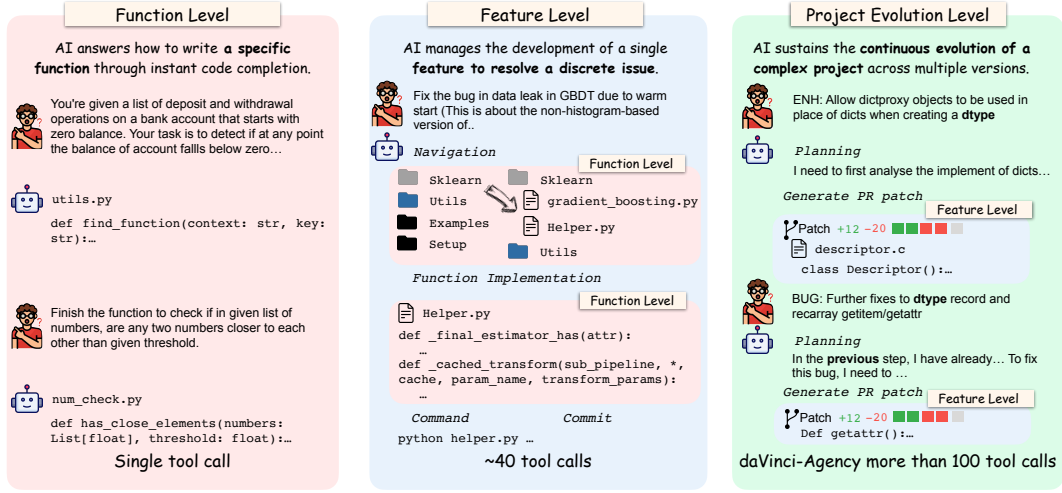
Function Level

AI answers how to write **a specific function** through instant code completion.

You're given a list of deposit and withdrawal operations on a bank account that starts with zero balance. Your task is to detect if at any point the balance of account fallls below zero…

utils.py

def find_function(context: str, key: str):…

Finish the function to check if in given list of numbers, are any two numbers closer to each other than given threshold.

num_check.py

def has_close_elements(numbers: List[float], threshold: float):…

Single tool call

Feature Level

AI manages the development of a single **feature to resolve a discrete issue**.

Fix the bug in data leak in GBDT due to warm start (This is about the non-histogram-based version of..

Navigation

Function Level

Sklearn
Utils
Examples
Setup

Sklearn
gradient_boosting.py
Helper.py
Utils

Function Implementation

Function Level

Helper.py
def _final_estimator_has(attr):
 …
def _cached_transform(sub_pipeline, *, cache, param_name, transform_params):
 …

Command Commit

python helper.py …

~40 tool calls

Project Evolution Level

AI sustains the **continuous evolution of a complex project** across multiple versions.

ENH: Allow dictproxy objects to be used in place of dicts when creating a **dtype**

Planning

I need to first analyse the implement of dicts…

Generate PR patch

Feature Level

Patch +12 −20

descriptor.c

class Descriptor():…

BUG: Further fixes to **dtype** record and recarray getitem/getattr

Planning

In the **previous** step, I have already… To fix this bug, I need to …

Generate PR patch

Feature Level

Patch +12 −20

Def getattr():…

daVinci-Agency more than 100 tool calls